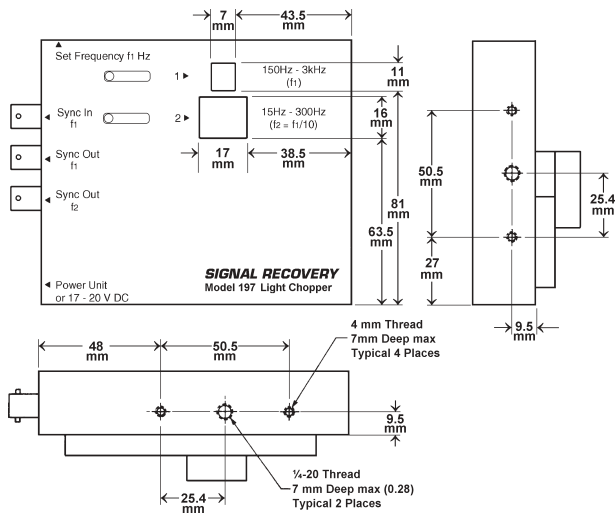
7 mm

43.5 mm

Set Frequency f1 Hz

1

150Hz - 3kHz
(f1)

11 mm

Sync In
f1

2

15Hz - 300Hz
(f2 = f1/10)

16 mm

Sync Out
f1

17 mm

38.5 mm

Sync Out
f2

81 mm

63.5 mm

50.5 mm

25.4 mm

27 mm

Power Unit
or 17 - 20 V DC

SIGNAL RECOVERY
Model 197 Light Chopper

9.5 mm

48 mm

50.5 mm

4 mm Thread
7mm Deep max
Typical 4 Places

9.5 mm

¼-20 Thread
7 mm Deep max (0.28)
Typical 2 Places

25.4 mm